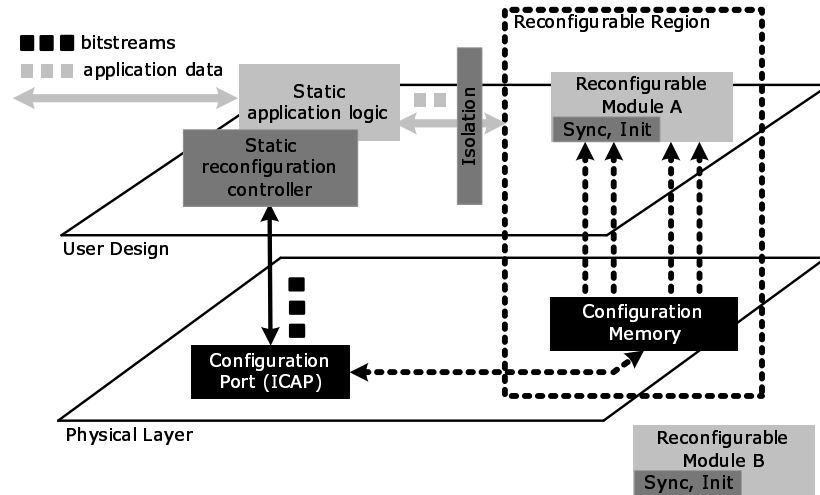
bitstreams
application data

Static application logic

Static reconfiguration controller

Isolation

Reconfigurable Region

Reconfigurable Module A

Sync, Init

User Design

Configuration Memory

Configuration Port (ICAP)

Physical Layer

Reconfigurable Module B

Sync, Init